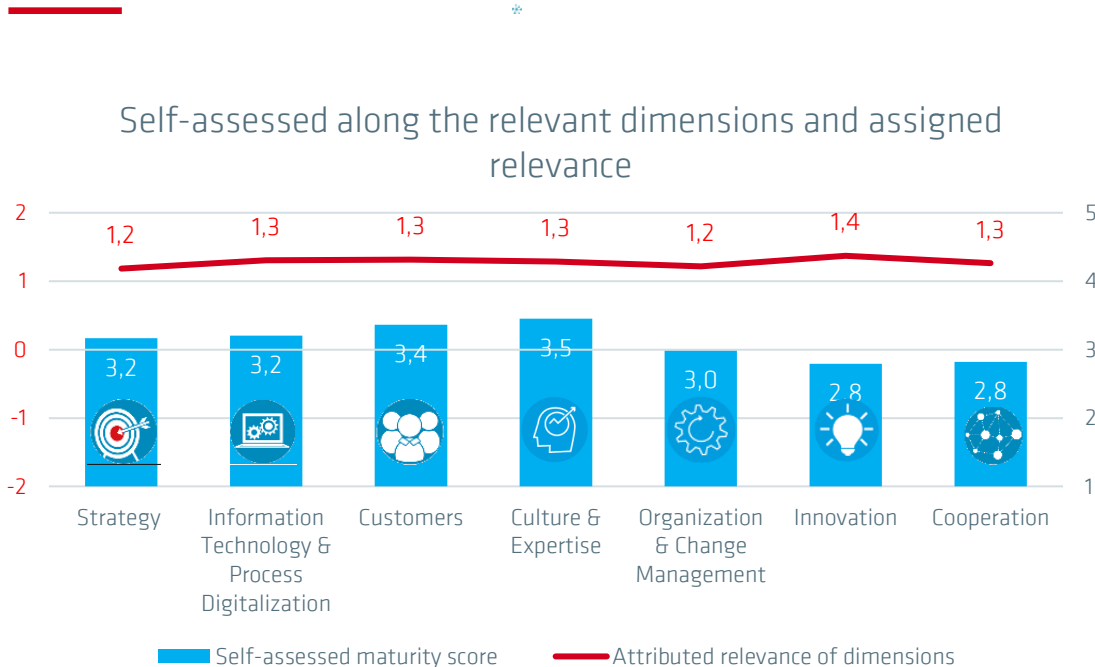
Self-assessed along the relevant dimensions and assigned relevance

2
1
0
-1
-2

5
4
3
2
1

1,2
1,3
1,3
1,3
1,2
1,4
1,3

3,2
3,2
3,4
3,5
3,0
2,8
2,8

Strategy
Information Technology & Process Digitalization
Customers
Culture & Expertise
Organization & Change Management
Innovation
Cooperation

Self-assessed maturity score
Attributed relevance of dimensions